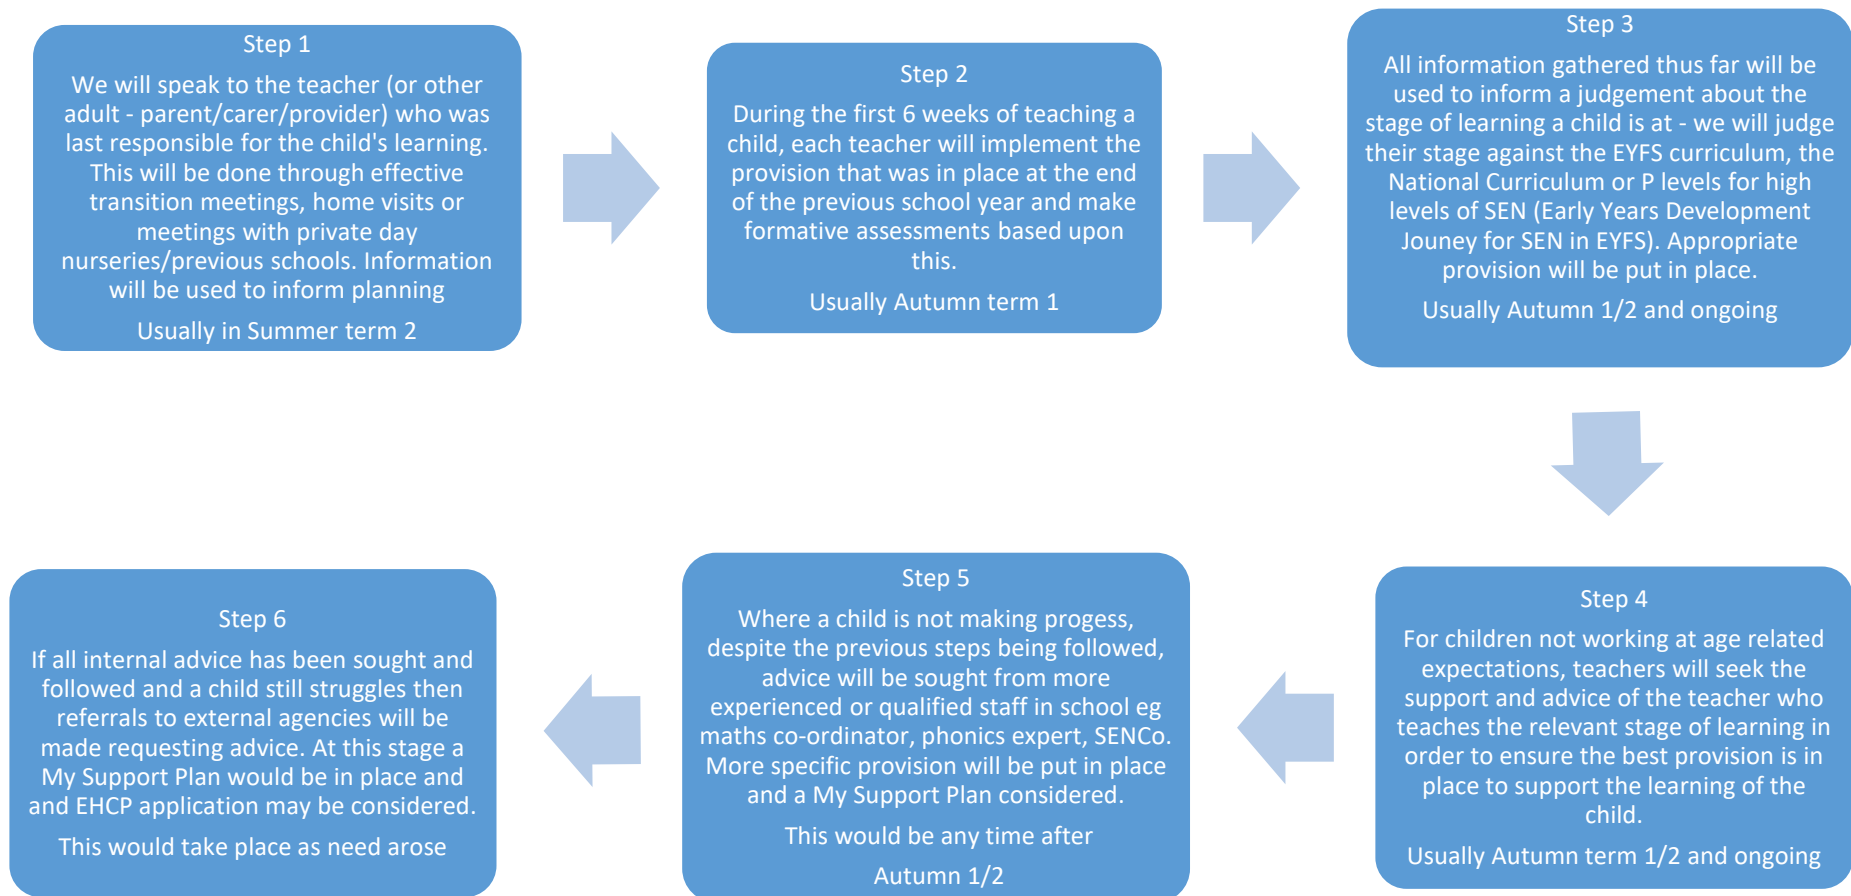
Step 1

We will speak to the teacher (or other adult - parent/carer/provider) who was last responsible for the child's learning. This will be done through effective transition meetings, home visits or meetings with private day nurseries/previous schools. Information will be used to inform planning

Usually in Summer term 2

Step 2

During the first 6 weeks of teaching a child, each teacher will implement the provision that was in place at the end of the previous school year and make formative assessments based upon this.

Usually Autumn term 1

Step 3

All information gathered thus far will be used to inform a judgement about the stage of learning a child is at - we will judge their stage against the EYFS curriculum, the National Curriculum or P levels for high levels of SEN (Early Years Development Jouney for SEN in EYFS). Appropriate provision will be put in place.

Usually Autumn 1/2 and ongoing

Step 4

For children not working at age related expectations, teachers will seek the support and advice of the teacher who teaches the relevant stage of learning in order to ensure the best provision is in place to support the learning of the child.

Usually Autumn term 1/2 and ongoing

Step 5

Where a child is not making progess, despite the previous steps being followed, advice will be sought from more experienced or qualified staff in school eg maths co-ordinator, phonics expert, SENCo. More specific provision will be put in place and a My Support Plan considered.

This would be any time after

Autumn 1/2

Step 6

If all internal advice has been sought and followed and a child still struggles then referrals to external agencies will be made requesting advice. At this stage a My Support Plan would be in place and and EHCP application may be considered.

This would take place as need arose